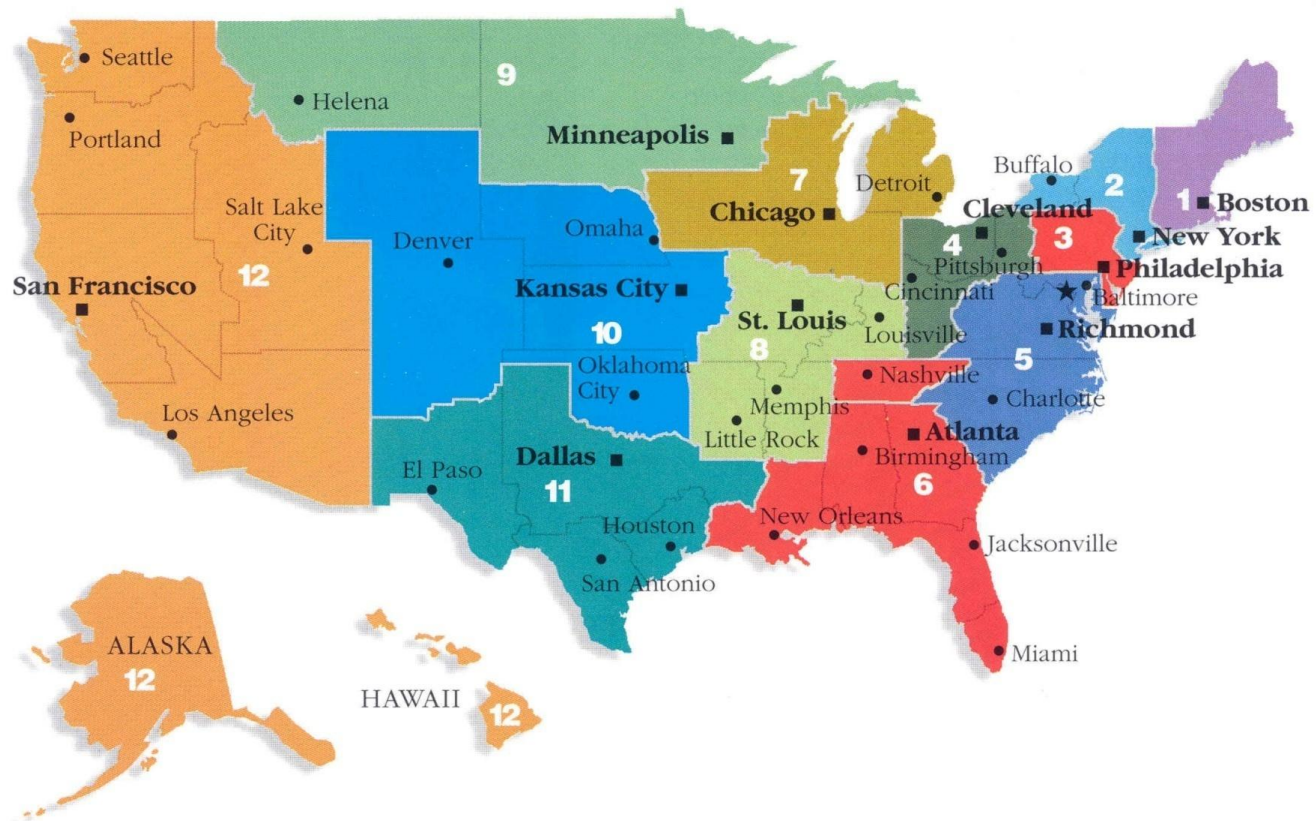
Seattle
Helena
9
Portland
Minneapolis
Buffalo
7
Detroit
2
1 Boston
Salt Lake City
Denver
Omaha
Chicago
Cleveland
4
3
New York
12
Pittsburgh
Philadelphia
San Francisco
Kansas City
Cincinnati
Baltimore
St. Louis
10
Louisville
Richmond
8
5
Oklahoma City
Nashville
Memphis
Charlotte
Los Angeles
Little Rock
Atlanta
El Paso
Dallas
Birmingham
11
6
Houston
New Orleans
Jacksonville
San Antonio
ALASKA
12
Miami
HAWAII
12